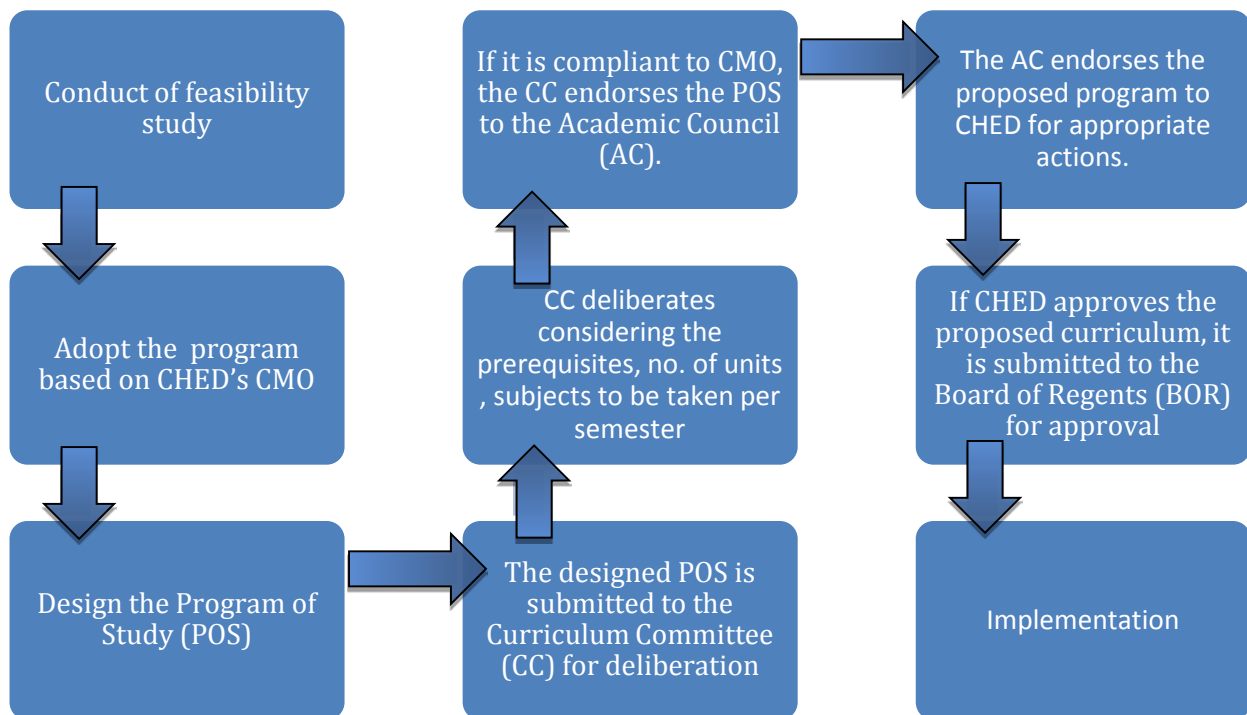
Conduct of feasibility study

Adopt the program based on CHED's CMO

Design the Program of Study (POS)

The designed POS is submitted to the Curriculum Committee (CC) for deliberation

CC deliberates considering the prerequisites, no. of units , subjects to be taken per semester

If it is compliant to CMO, the CC endorses the POS to the Academic Council (AC).

The AC endorses the proposed program to CHED for appropriate actions.

If CHED approves the proposed curriculum, it is submitted to the Board of Regents (BOR) for approval

Implementation